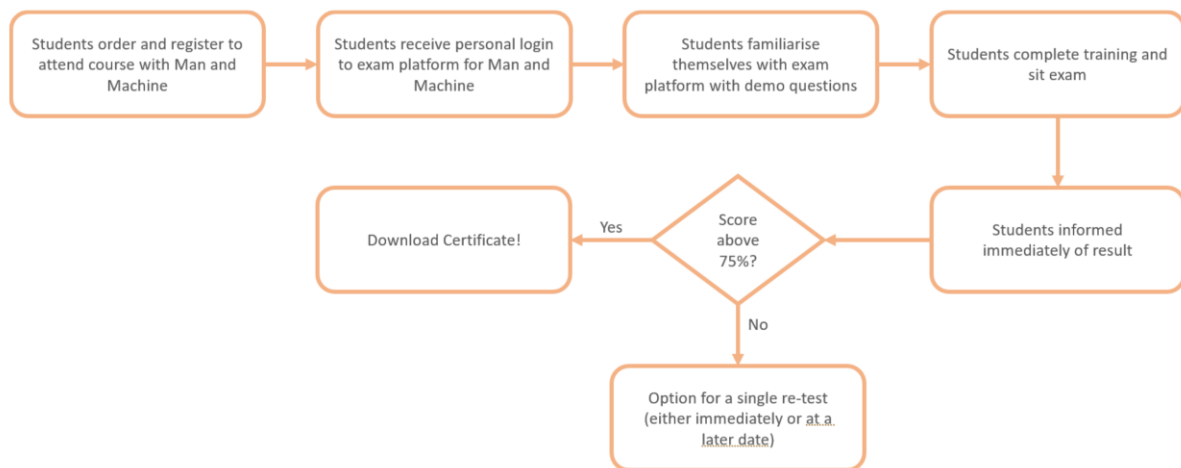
Students order and register to attend course with Man and Machine

Students receive personal login to exam platform for Man and Machine

Students familiarise themselves with exam platform with demo questions

Students complete training and sit exam

Students informed immediately of result

Score above 75%?

Yes

Download Certificate!

No

Option for a single re-test (either immediately or at a later date)